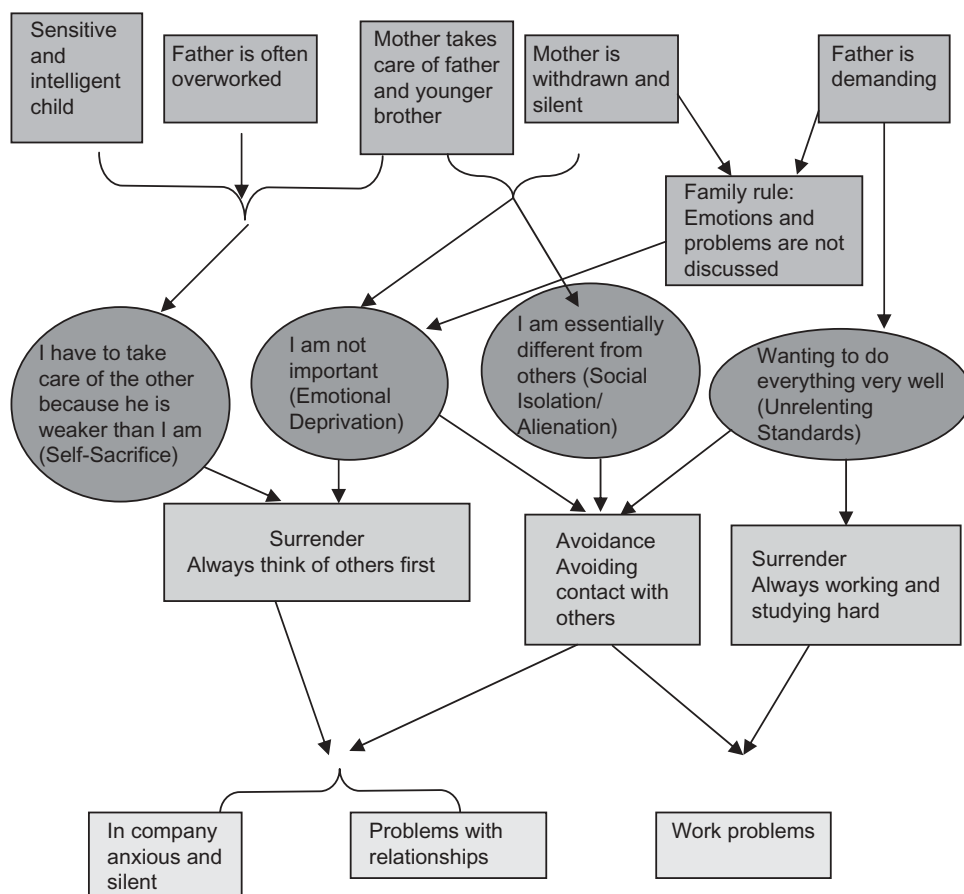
Sensitive and intelligent child

Father is often overworked

Mother takes care of father and younger brother

Mother is withdrawn and silent

Father is demanding

Family rule: Emotions and problems are not discussed

I have to take care of the other because he is weaker than I am (Self-Sacrifice)

I am not important (Emotional Deprivation)

I am essentially different from others (Social Isolation/ Alienation)

Wanting to do everything very well (Unrelenting Standards)

Surrender
Always think of others first

Avoidance
Avoiding contact with others

Surrender
Always working and studying hard

In company anxious and silent

Problems with relationships

Work problems